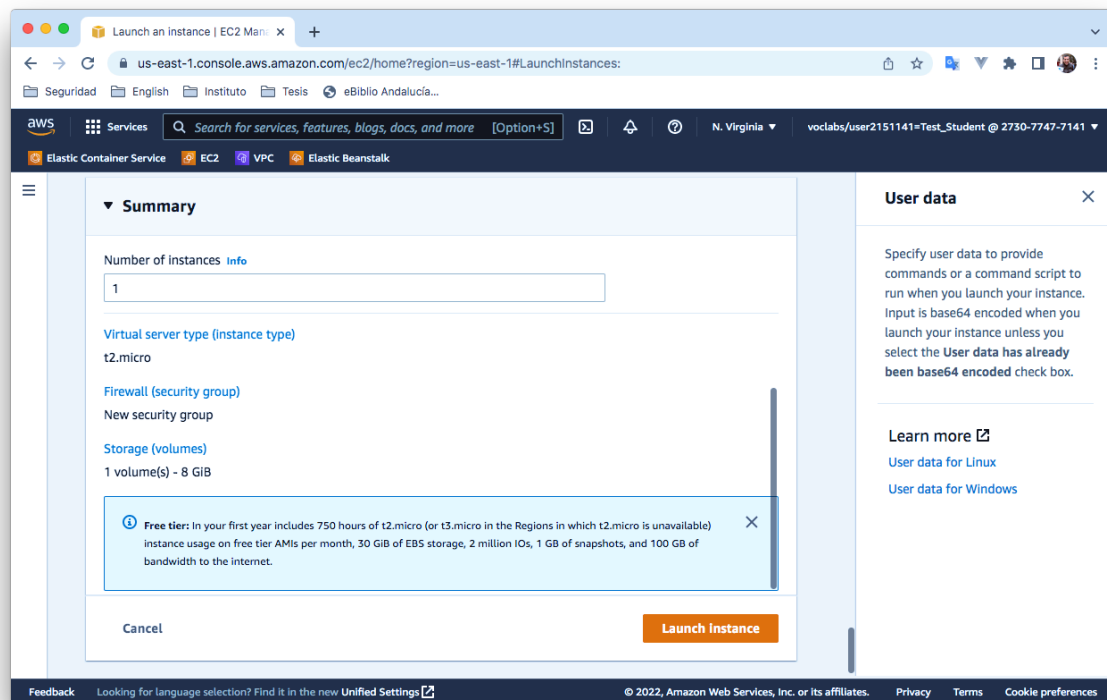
Launch an instance | EC2 Mana

us-east-1.console.aws.amazon.com/ec2/home?region=us-east-1#LaunchInstances:

Seguridad English Instituto Tesis eBiblio Andalucía...

aws Services Search for services, features, blogs, docs, and more [Option+S] N. Virginia ▼ voclabs/user2151141=Test_Student @ 2730-7747-7141 ▼

Elastic Container Service EC2 VPC Elastic Beanstalk

▼ Summary

Number of instances Info

1

Virtual server type (instance type)

t2.micro

Firewall (security group)

New security group

Storage (volumes)

1 volume(s) - 8 GiB

**Free tier:** In your first year includes 750 hours of t2.micro (or t3.micro in the Regions in which t2.micro is unavailable) instance usage on free tier AMIs per month, 30 GiB of EBS storage, 2 million IOs, 1 GB of snapshots, and 100 GB of bandwidth to the internet.

Cancel

Launch instance

User data

Specify user data to provide commands or a command script to run when you launch your instance. Input is base64 encoded when you launch your instance unless you select the **User data has already been base64 encoded** check box.

Learn more

User data for Linux

User data for Windows

Feedback Looking for language selection? Find it in the new Unified Settings

© 2022, Amazon Web Services, Inc. or its affiliates. Privacy Terms Cookie preferences